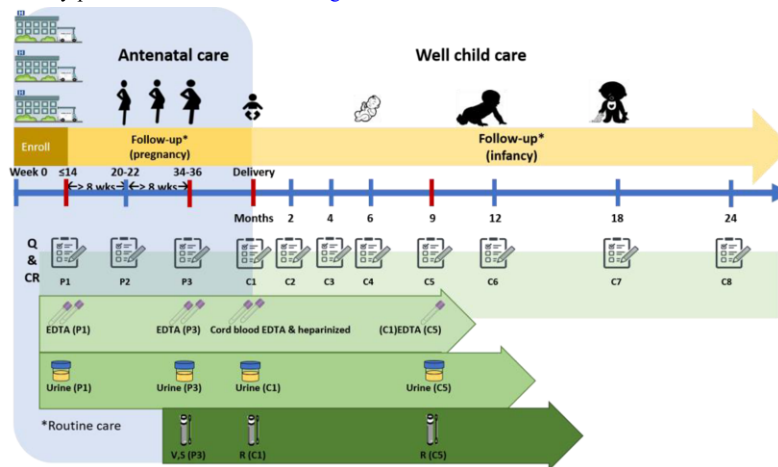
Antenatal care

Well child care

Enroll

Follow-up*
(pregnancy)

Follow-up*
(infancy)

Week 0 ≤14 20-22 34-36 Delivery

8 wks 8 wks

Months 2 4 6 9 12 18 24

Q
&
CR

P1 P2 P3 C1 C2 C3 C4 C5 C6 C7 C8

EDTA (P1) EDTA (P3) Cord blood EDTA & heparinized (C1)EDTA (C5)

Urine (P1) Urine (P3) Urine (C1) Urine (C5)

*Routine care

V,S (P3) R (C1) R (C5)